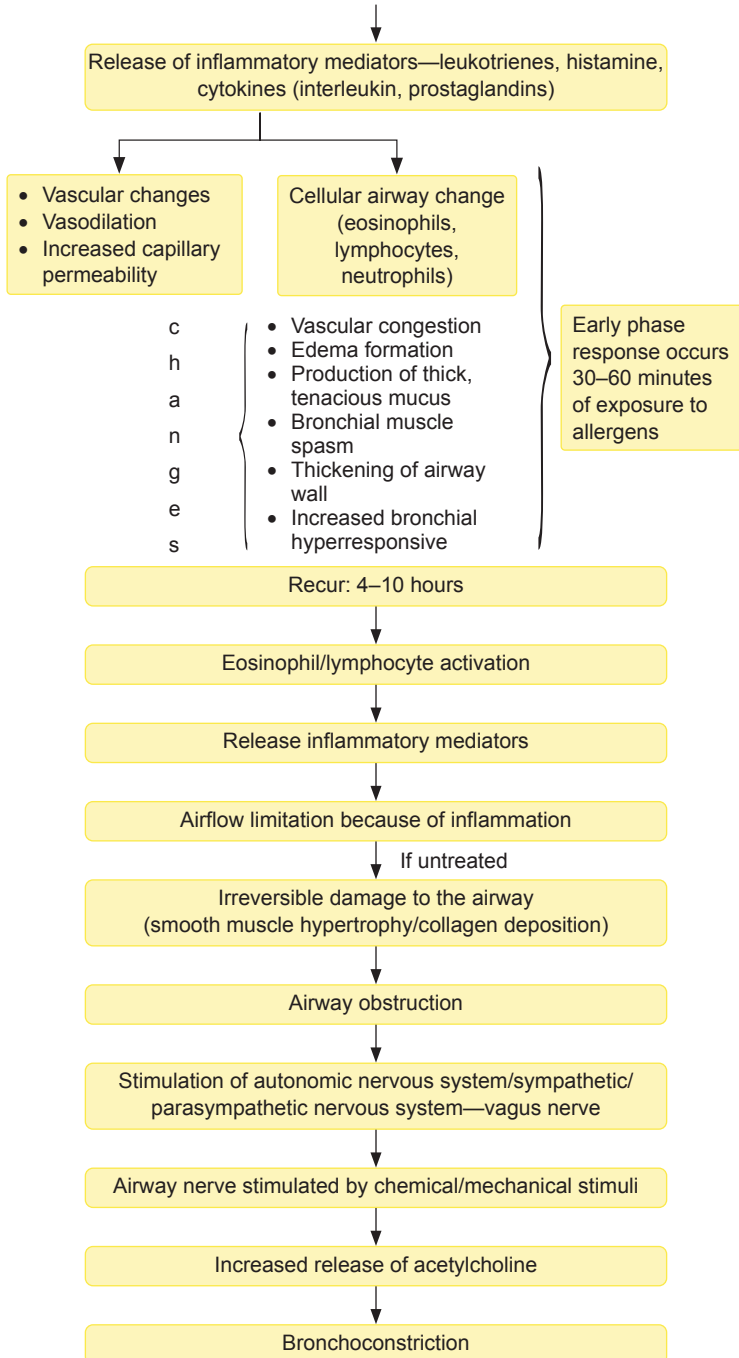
Release of inflammatory mediators—leukotrienes, histamine, cytokines (interleukin, prostaglandins)

- Vascular changes
- Vasodilation
- Increased capillary permeability

Cellular airway change (eosinophils, lymphocytes, neutrophils)

c
h
a
n
g
e
s

- Vascular congestion
- Edema formation
- Production of thick, tenacious mucus
- Bronchial muscle spasm
- Thickening of airway wall
- Increased bronchial hyperresponsive

Early phase response occurs 30–60 minutes of exposure to allergens

Recur: 4–10 hours

Eosinophil/lymphocyte activation

Release inflammatory mediators

Airflow limitation because of inflammation

If untreated

Irreversible damage to the airway (smooth muscle hypertrophy/collagen deposition)

Airway obstruction

Stimulation of autonomic nervous system/sympathetic/ parasympathetic nervous system—vagus nerve

Airway nerve stimulated by chemical/mechanical stimuli

Increased release of acetylcholine

Bronchoconstriction